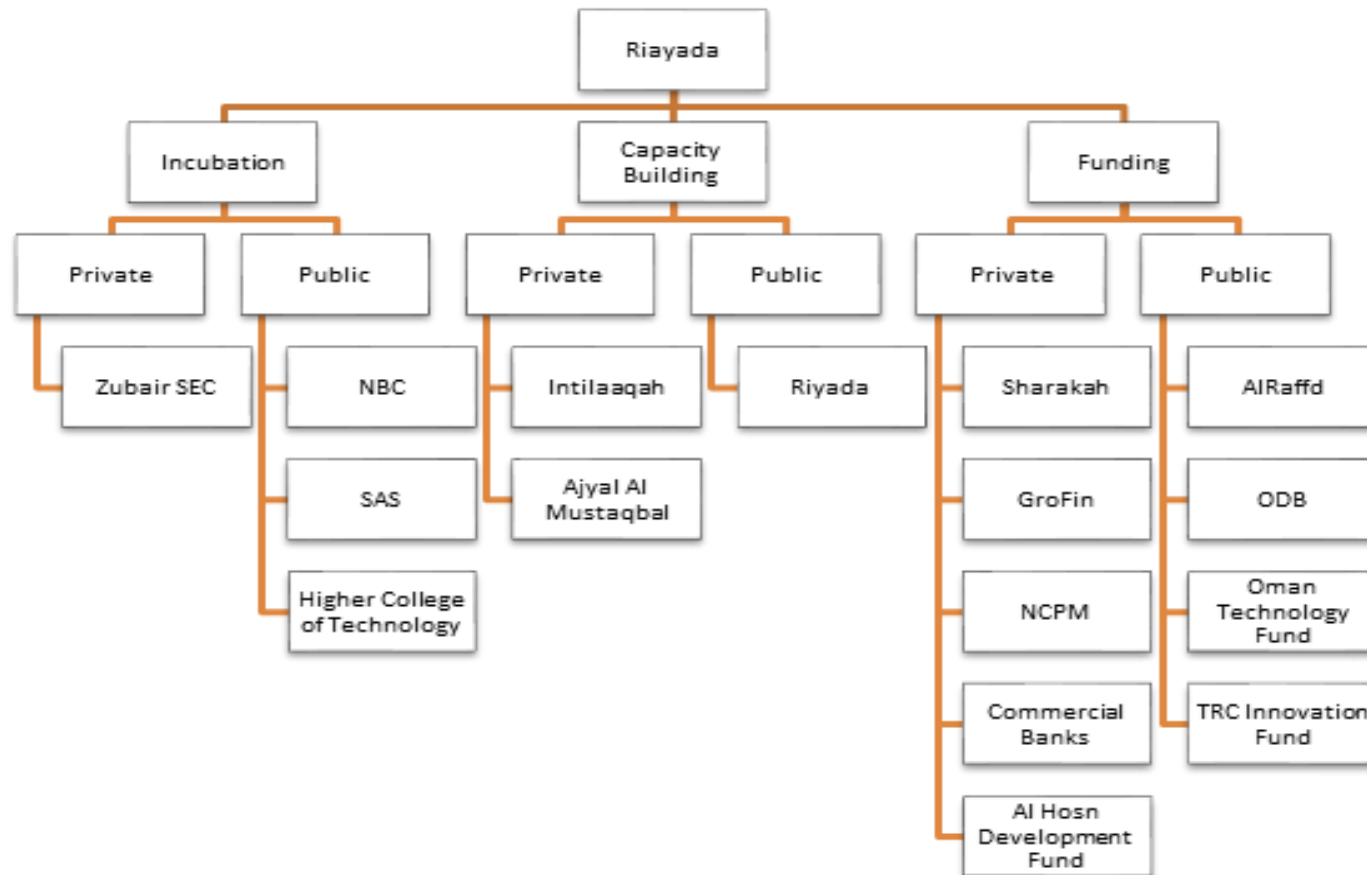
Riayada

Incubation

Capacity Building

Funding

Private

Public

Private

Public

Private

Public

Zubair SEC

NBC

SAS

Higher College of Technology

Intilaaqah

Ajyal Al Mustaqbal

Riyada

Sharakah

GroFin

NCPM

Commercial Banks

Al Hosn Development Fund

AlRaffd

ODB

Oman Technology Fund

TRC Innovation Fund